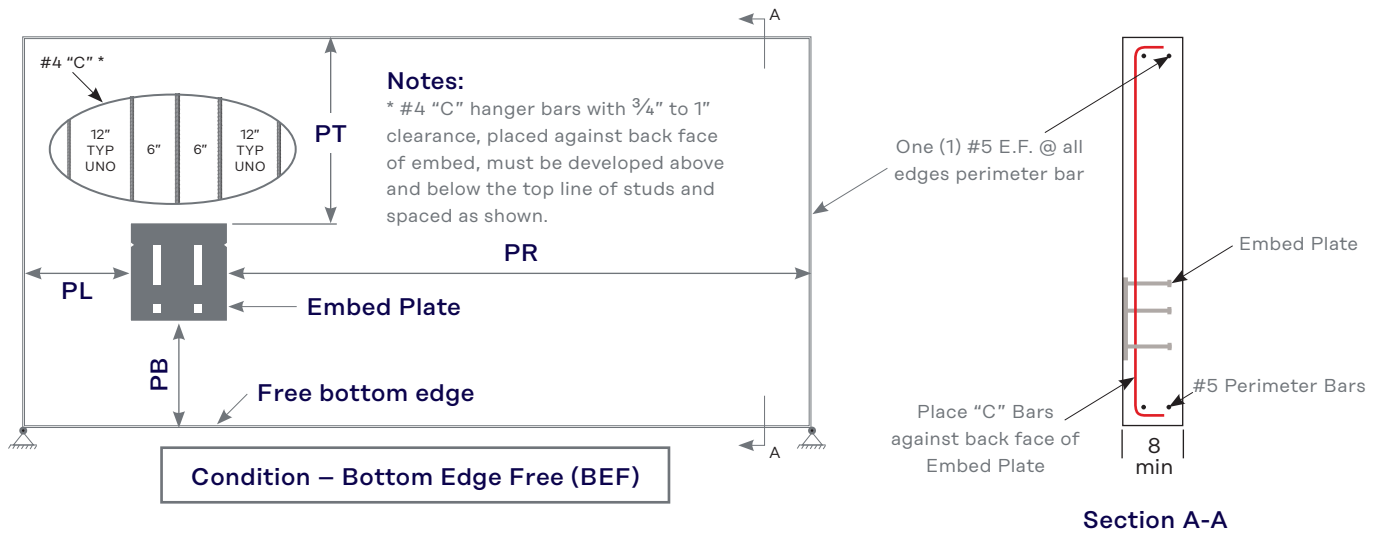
A

#4 "C" *

12" TYP UNO | 6" | 6" | 12" TYP UNO

PT

Notes:
* #4 "C" hanger bars with $\frac{3}{4}$" to 1" clearance, placed against back face of embed, must be developed above and below the top line of studs and spaced as shown.

PR

PL

Embed Plate

PB

Free bottom edge

A

Condition – Bottom Edge Free (BEF)

One (1) #5 E.F. @ all edges perimeter bar

Embed Plate

#5 Perimeter Bars

Place "C" Bars against back face of Embed Plate

8 min

Section A-A